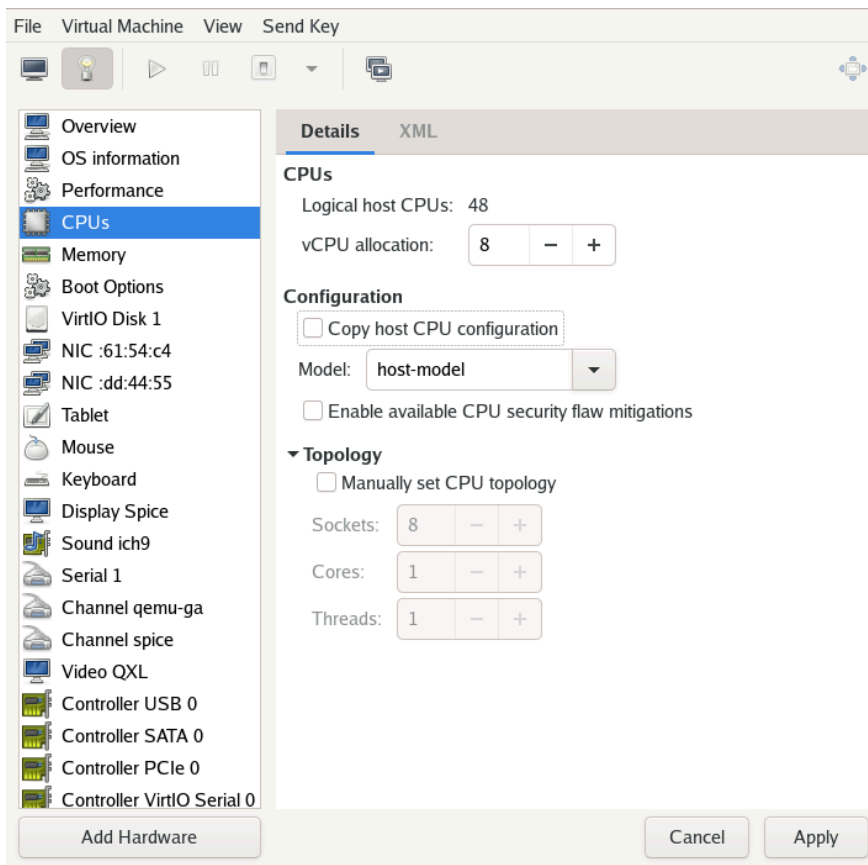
File Virtual Machine View Send Key

Overview
OS information
Performance
CPUs
Memory
Boot Options
VirtIO Disk 1
NIC :61:54:c4
NIC :dd:44:55
Tablet
Mouse
Keyboard
Display Spice
Sound ich9
Serial 1
Channel qemu-ga
Channel spice
Video QXL
Controller USB 0
Controller SATA 0
Controller PCIe 0
Controller VirtIO Serial 0

Details XML

CPUs
Logical host CPUs: 48
vCPU allocation: 8 − +

Configuration
Copy host CPU configuration
Model: host-model
Enable available CPU security flaw mitigations

Topology
Manually set CPU topology
Sockets: 8 − +
Cores: 1 − +
Threads: 1 − +

Add Hardware
Cancel Apply